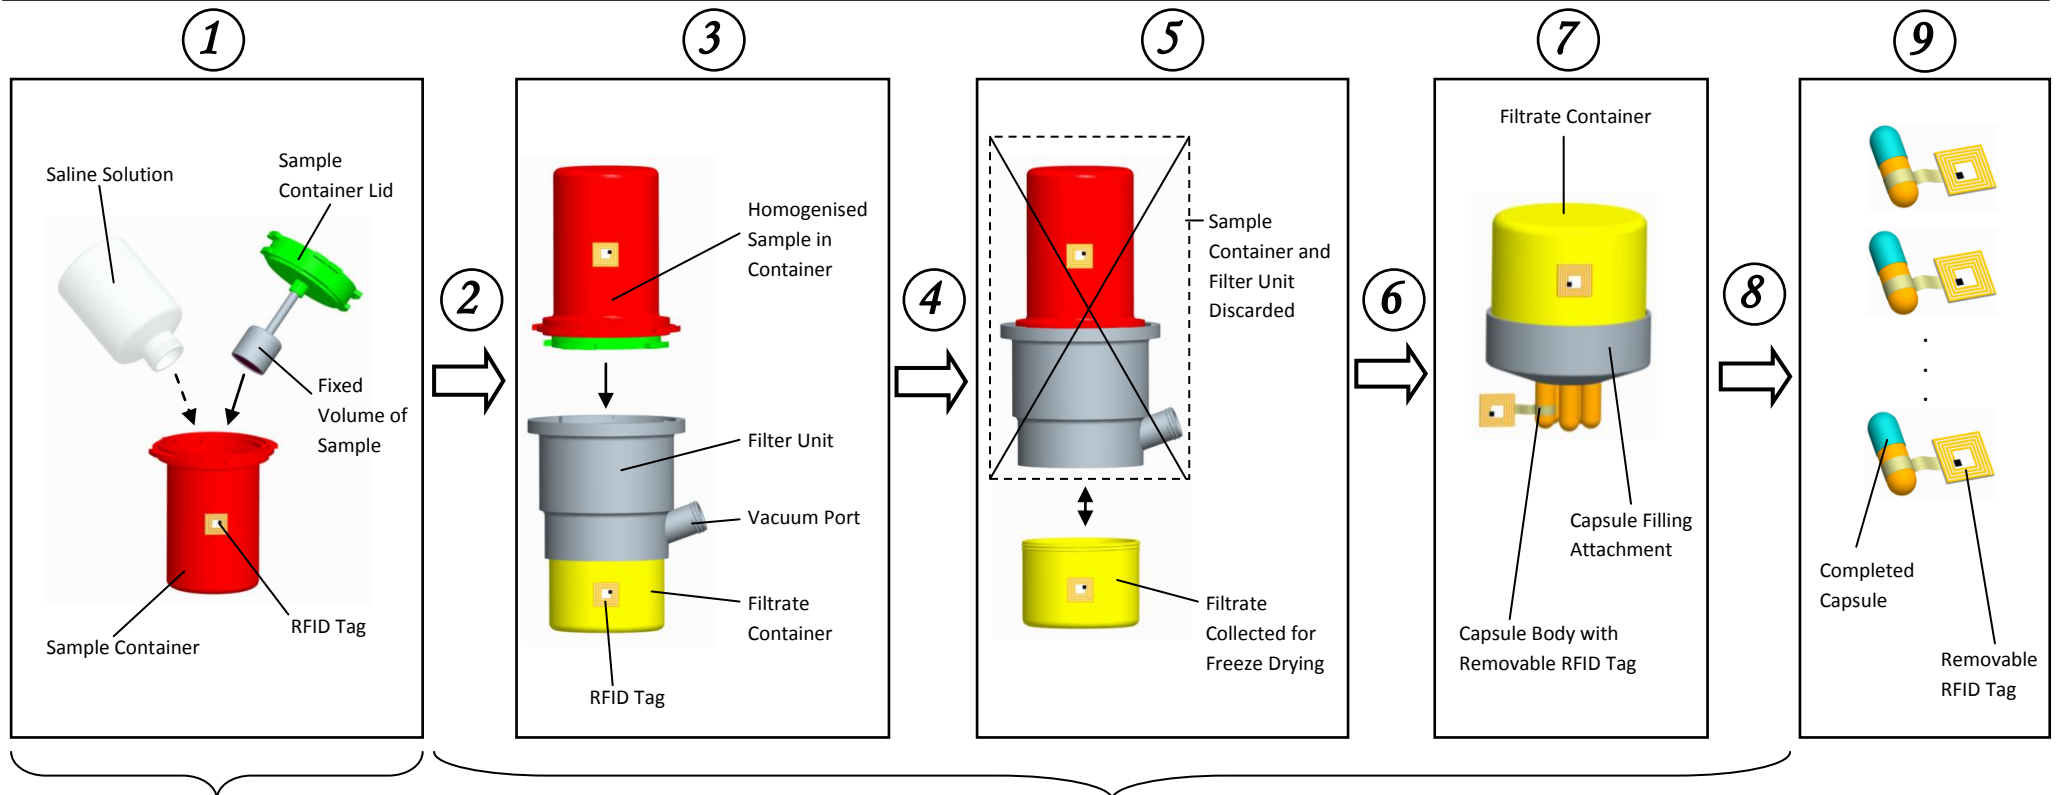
1

Saline Solution

Sample Container Lid

Fixed Volume of Sample

RFID Tag

Sample Container

2

3

Homogenised Sample in Container

Filter Unit

Vacuum Port

Filtrate Container

RFID Tag

4

5

Sample Container and Filter Unit Discarded

Filtrate Collected for Freeze Drying

6

7

Filtrate Container

Capsule Filling Attachment

Capsule Body with Removable RFID Tag

8

9

Completed Capsule

Removable RFID Tag